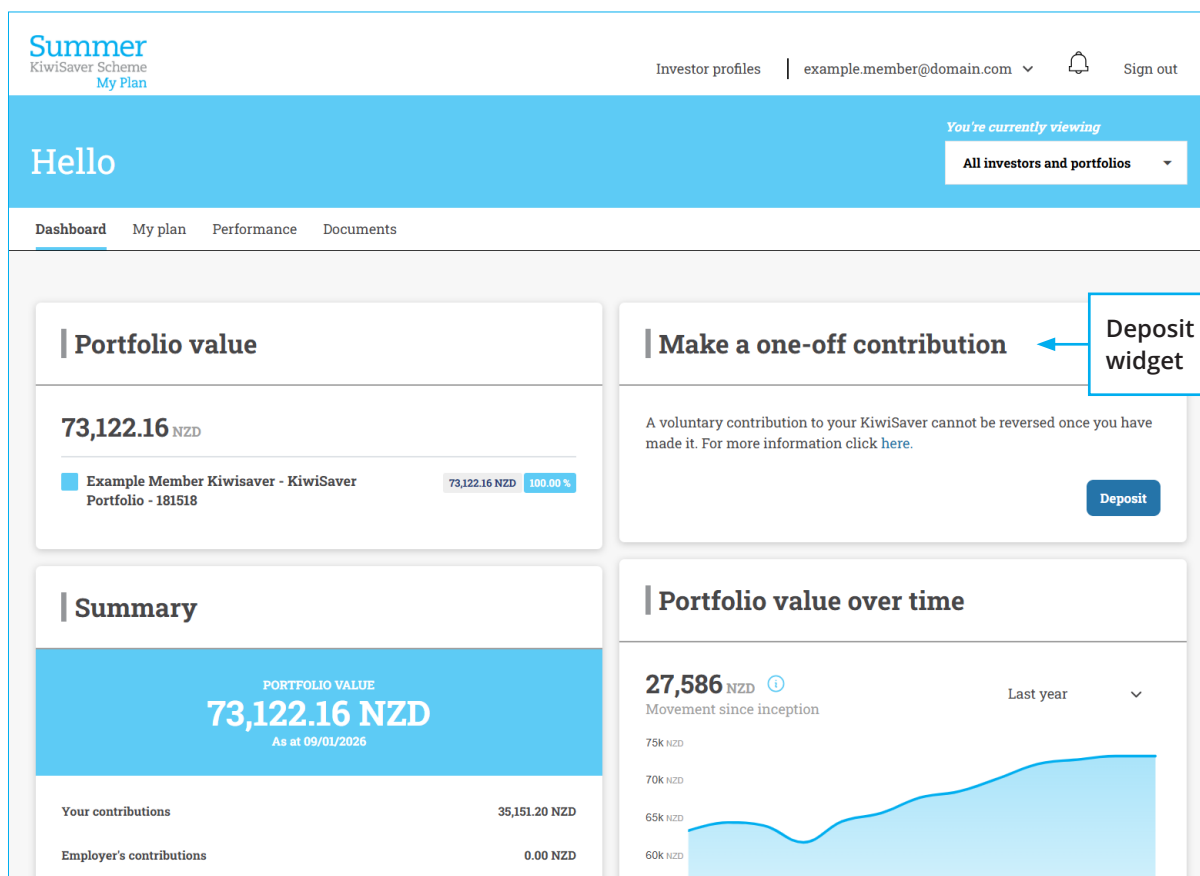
Summer
KiwiSaver Scheme
My Plan

Investor profiles | example.member@domain.com

Sign out

You're currently viewing
All investors and portfolios

Hello

Dashboard My plan Performance Documents

Portfolio value

73,122.16 NZD

Example Member Kiwisaver - KiwiSaver Portfolio - 181518
73,122.16 NZD 100.00 %

Make a one-off contribution

Deposit widget

A voluntary contribution to your KiwiSaver cannot be reversed once you have made it. For more information click here.

Deposit

Summary

PORTFOLIO VALUE
73,122.16 NZD
As at 09/01/2026

Your contributions 35,151.20 NZD

Employer's contributions 0.00 NZD

Portfolio value over time

27,586 NZD
Movement since inception

Last year

75k NZD
70k NZD
65k NZD
60k NZD